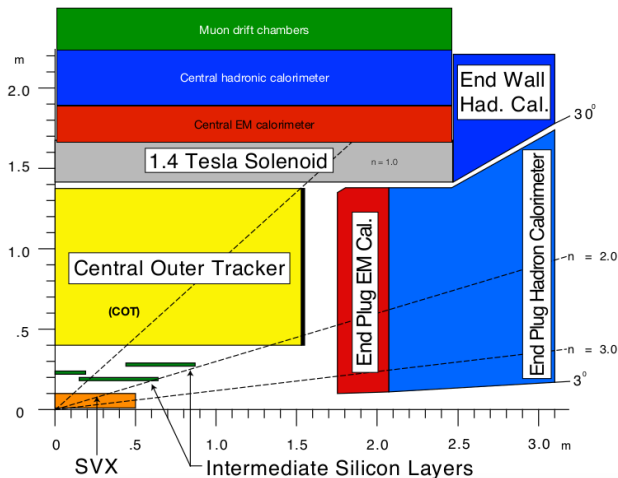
Muon drift chambers

Central hadronic calorimeter

Central EM calorimeter

1.4 Tesla Solenoid

n = 1.0

End Wall Had. Cal.

$30^0$

Central Outer Tracker

(COT)

End Plug EM Cal.

End Plug Hadron Calorimeter

n = 2.0

n = 3.0

$3^0$

m

2.0

1.5

1.0

.5

0

0

.5

1.0

1.5

2.0

2.5

3.0

m

SVX

Intermediate Silicon Layers